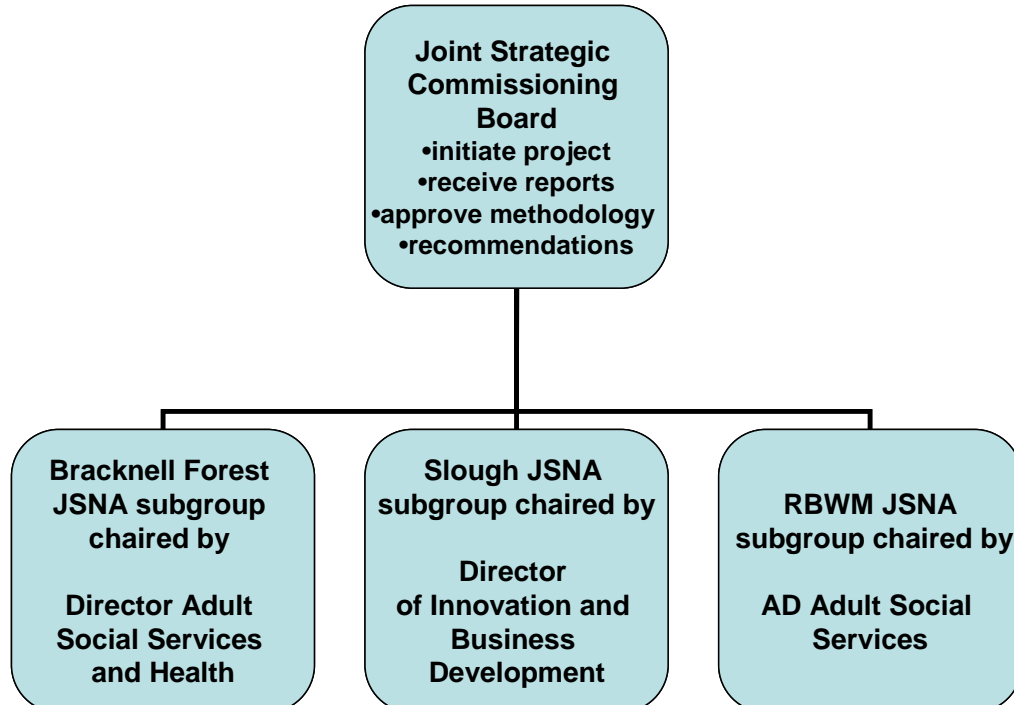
Joint Strategic Commissioning Board
•initiate project
•receive reports
•approve methodology
•recommendations

Bracknell Forest JSNA subgroup chaired by

Director Adult Social Services and Health

Slough JSNA subgroup chaired by

Director of Innovation and Business Development

RBWM JSNA subgroup chaired by

AD Adult Social Services